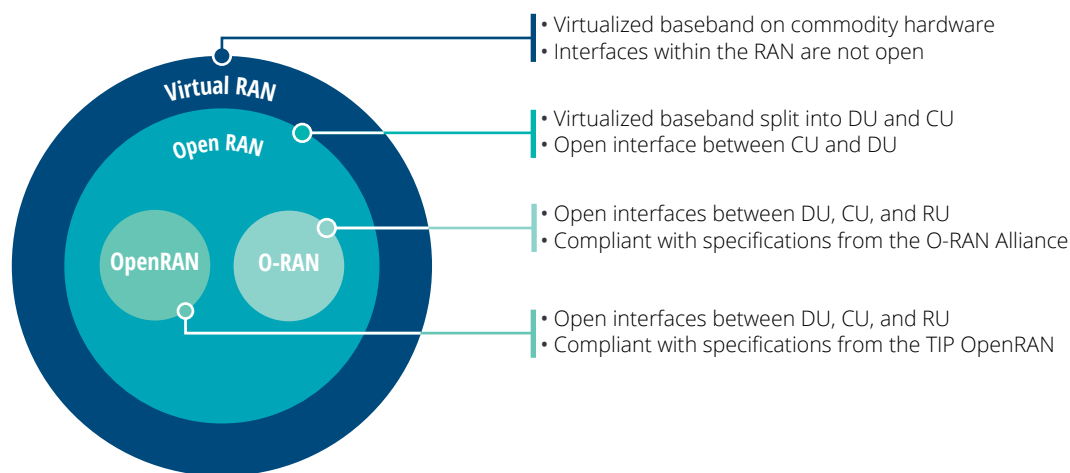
Virtual RAN

Open RAN

OpenRAN

O-RAN

• Virtualized baseband on commodity hardware
• Interfaces within the RAN are not open

• Virtualized baseband split into DU and CU
• Open interface between CU and DU

• Open interfaces between DU, CU, and RU
• Compliant with specifications from the O-RAN Alliance

• Open interfaces between DU, CU, and RU
• Compliant with specifications from the TIP OpenRAN